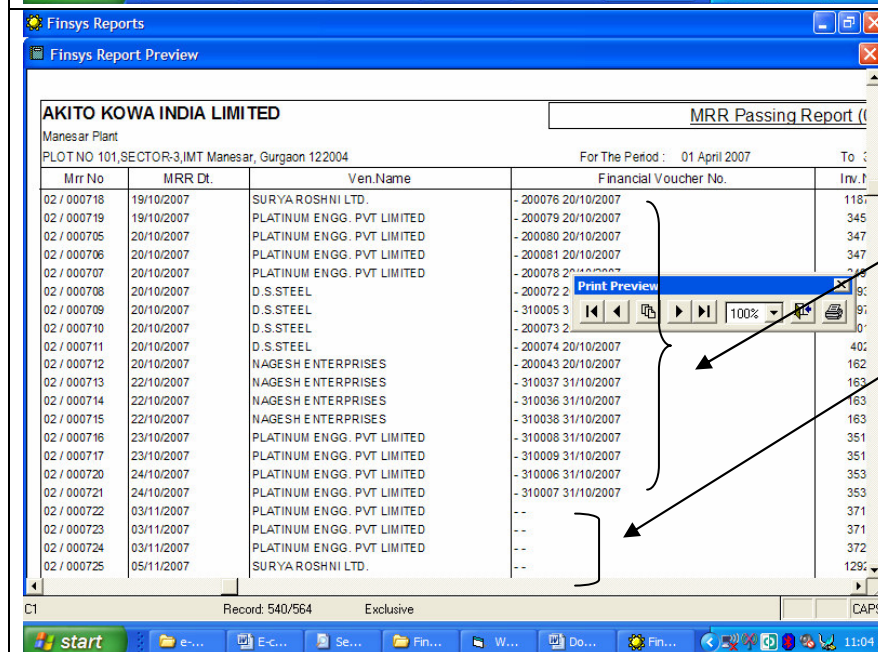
Finsys Reports

Finsys Report Preview

AKITO KOWA INDIA LIMITED

MRR Passing Report ([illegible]

Manesar Plant

PLOT NO 101,SECTOR-3,IMT Manesar, Gurgaon 122004

For The Period : 01 April 2007

To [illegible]

| Mrr No | MRR Dt. | Ven.Name | Financial Voucher No. | Inv.N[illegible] |
|---|---|---|---|---|
| 02 / 000718 | 19/10/2007 | SURYA ROSHNI LTD. | - 200076 20/10/2007 | 118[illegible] |
| 02 / 000719 | 19/10/2007 | PLATINUM ENGG. PVT LIMITED | - 200079 20/10/2007 | 345 |
| 02 / 000705 | 20/10/2007 | PLATINUM ENGG. PVT LIMITED | - 200080 20/10/2007 | 347 |
| 02 / 000706 | 20/10/2007 | PLATINUM ENGG. PVT LIMITED | - 200081 20/10/2007 | 347 |
| 02 / 000707 | 20/10/2007 | PLATINUM ENGG. PVT LIMITED | - 200078 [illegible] | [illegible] |
| 02 / 000708 | 20/10/2007 | D.S.STEEL | - 200072 2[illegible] | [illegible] |
| 02 / 000709 | 20/10/2007 | D.S.STEEL | - 310005 3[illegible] | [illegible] |
| 02 / 000710 | 20/10/2007 | D.S.STEEL | - 200073 2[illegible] | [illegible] |
| 02 / 000711 | 20/10/2007 | D.S.STEEL | - 200074 20/10/2007 | 402 |
| 02 / 000712 | 20/10/2007 | NAGESH ENTERPRISES | - 200043 20/10/2007 | 162 |
| 02 / 000713 | 22/10/2007 | NAGESH ENTERPRISES | - 310037 31/10/2007 | 163 |
| 02 / 000714 | 22/10/2007 | NAGESH ENTERPRISES | - 310036 31/10/2007 | 163 |
| 02 / 000715 | 22/10/2007 | NAGESH ENTERPRISES | - 310038 31/10/2007 | 163 |
| 02 / 000716 | 23/10/2007 | PLATINUM ENGG. PVT LIMITED | - 310008 31/10/2007 | 351 |
| 02 / 000717 | 23/10/2007 | PLATINUM ENGG. PVT LIMITED | - 310009 31/10/2007 | 351 |
| 02 / 000720 | 24/10/2007 | PLATINUM ENGG. PVT LIMITED | - 310006 31/10/2007 | 353 |
| 02 / 000721 | 24/10/2007 | PLATINUM ENGG. PVT LIMITED | - 310007 31/10/2007 | 353 |
| 02 / 000722 | 03/11/2007 | PLATINUM ENGG. PVT LIMITED | - - | 371 |
| 02 / 000723 | 03/11/2007 | PLATINUM ENGG. PVT LIMITED | - - | 371 |
| 02 / 000724 | 03/11/2007 | PLATINUM ENGG. PVT LIMITED | - - | 372 |
| 02 / 000725 | 05/11/2007 | SURYA ROSHNI LTD. | - - | 129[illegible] |

Print Preview

100%

C1 Record: 540/564 Exclusive CAPS

start e-... E-c... Se... Fin... W... Do... Fin... 11:04